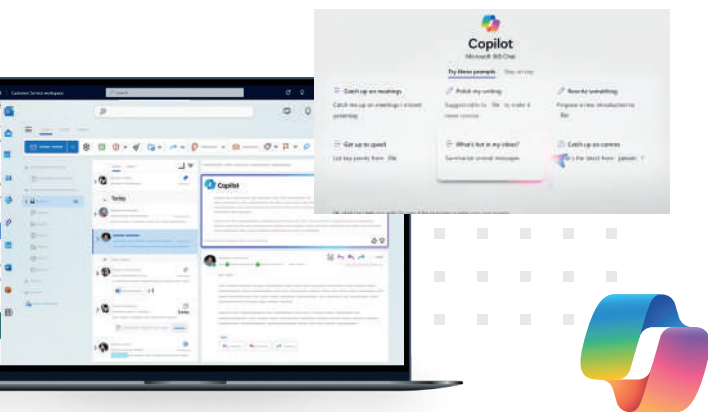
Copilot
Microsoft 365 Chat
Try these prompts
Catch up on meetings
Catch me up on meetings I missed yesterday
Polish my writing
Suggest edits to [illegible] to make it more concise
Rewrite something
Propose a new introduction to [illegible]
Get up to speed
List key points from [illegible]
What's hot in my inbox?
Summarize unread messages
Catch up on comms
What's the latest from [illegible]
Customer Service workspace
Today
Copilot